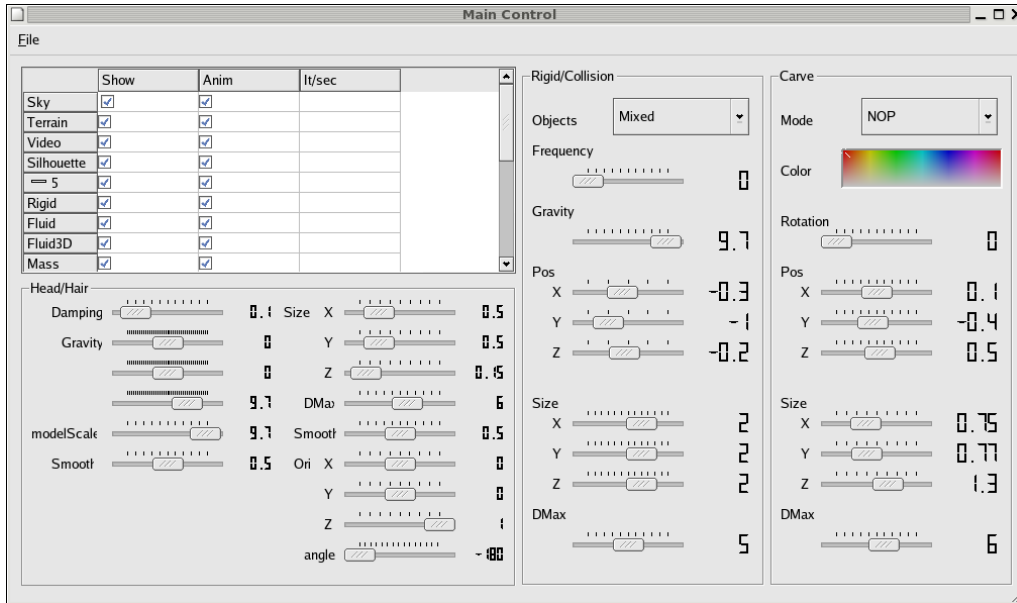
Main Control

File

| | Show | Anim | It/sec |
|---|---|---|---|
| Sky | ☑ | ☑ | |
| Terrain | ☑ | ☑ | |
| Video | ☑ | ☑ | |
| Silhouette | ☑ | ☑ | |
| ═ 5 | ☑ | ☑ | |
| Rigid | ☑ | ☑ | |
| Fluid | ☑ | ☑ | |
| Fluid3D | ☑ | ☑ | |
| Mass | ☑ | ☑ | |

Head/Hair

Damping 0.1
Gravity 0
0
9.7
modelScale 9.7
Smooth 0.5

Size X 0.5
Y 0.5
Z 0.15
DMax 6
Smooth 0.5
Ori X 0
Y 0
Z 1
angle -180

Rigid/Collision

Objects Mixed

Frequency 0

Gravity 9.7

Pos
X -0.3
Y -1
Z -0.2

Size
X 2
Y 2
Z 2

DMax 5

Carve

Mode NOP

Color

Rotation 0

Pos
X 0.1
Y -0.4
Z 0.5

Size
X 0.75
Y 0.77
Z 1.3

DMax 6